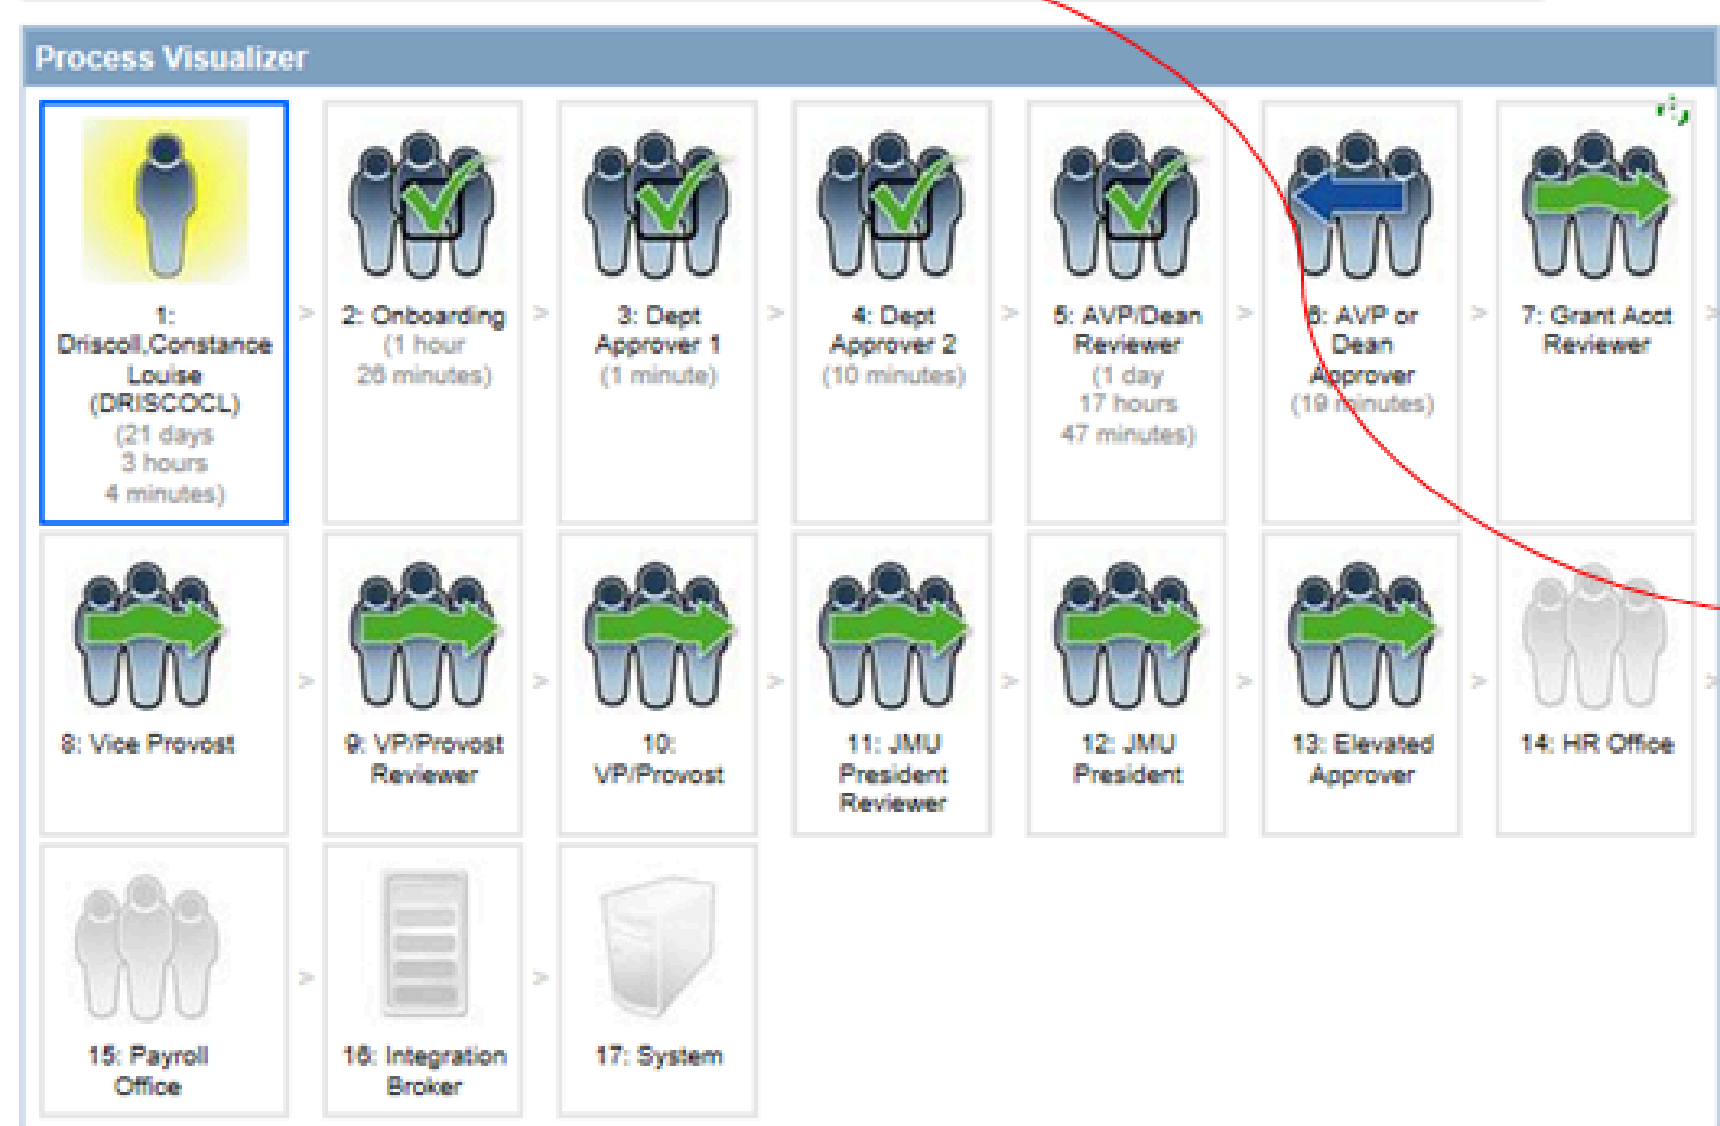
Process Visualizer

1: Driscoll,Constance Louise (DRISCOCL) (21 days 3 hours 4 minutes)

>

2: Onboarding (1 hour 26 minutes)

>

3: Dept Approver 1 (1 minute)

>

4: Dept Approver 2 (10 minutes)

>

5: AVP/Dean Reviewer (1 day 17 hours 47 minutes)

>

6: AVP or Dean Approver (19 minutes)

>

7: Grant Acct Reviewer

8: Vice Provost

>

9: VP/Provost Reviewer

>

10: VP/Provost

>

11: JMU President Reviewer

>

12: JMU President

>

13: Elevated Approver

>

14: HR Office

15: Payroll Office

>

16: Integration Broker

>

17: System